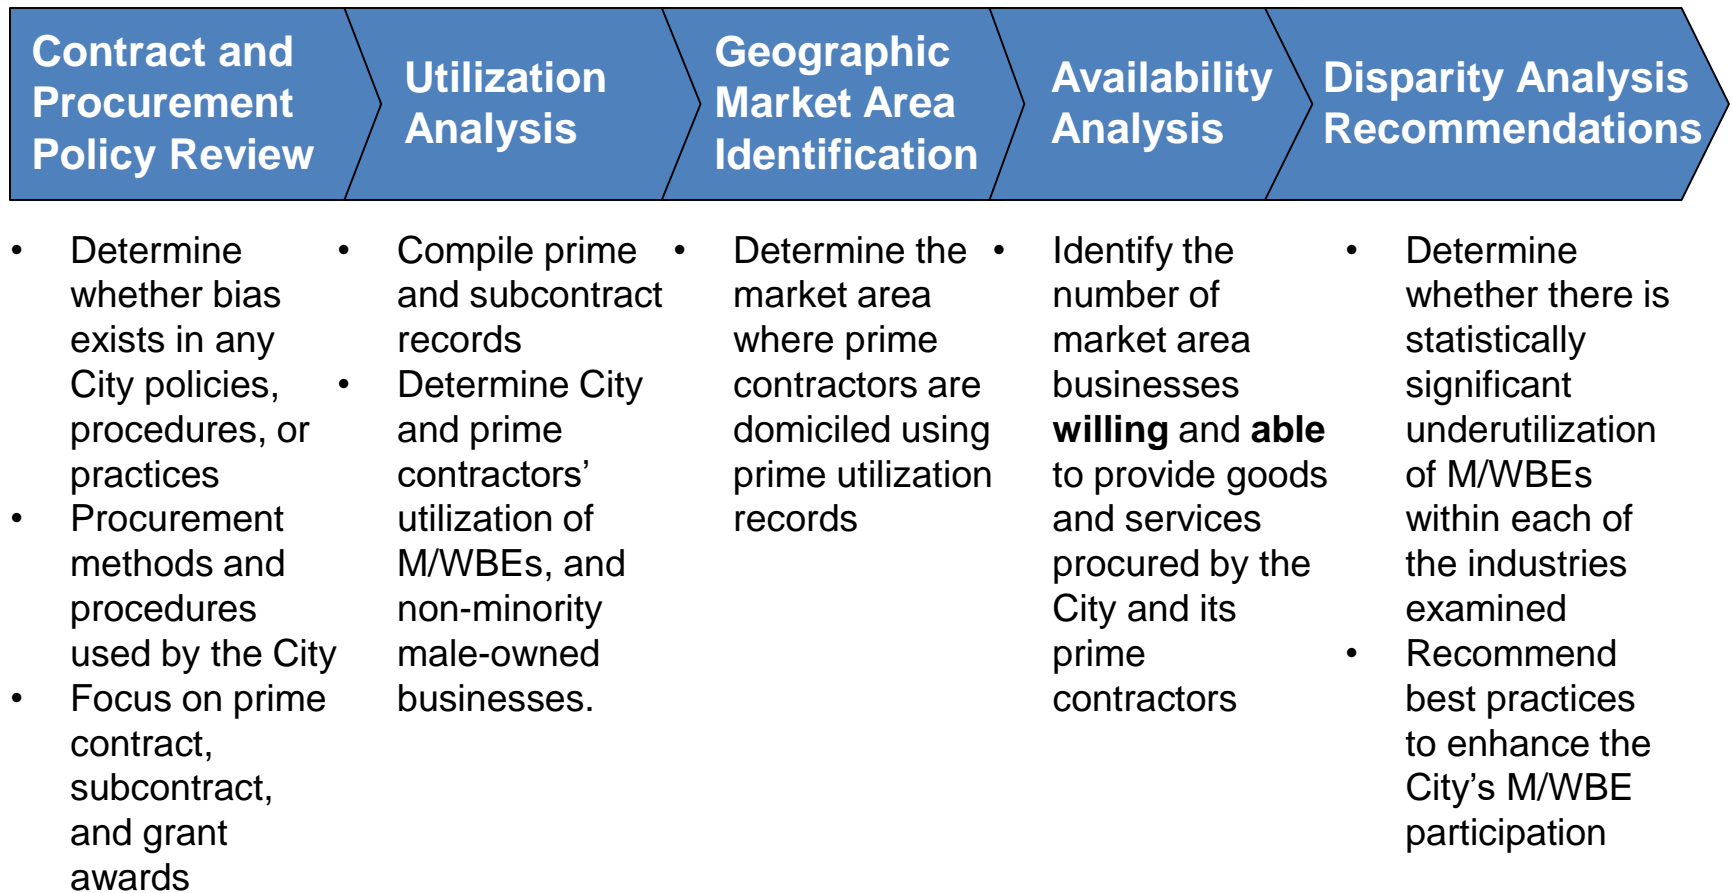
Contract and Procurement Policy Review

- Determine whether bias exists in any City policies, procedures, or practices
- Procurement methods and procedures used by the City
- Focus on prime contract, subcontract, and grant awards

Utilization Analysis

- Compile prime and subcontract records
- Determine City and prime contractors' utilization of M/WBEs, and non-minority male-owned businesses.

Geographic Market Area Identification

- Determine the market area where prime contractors are domiciled using prime utilization records

Availability Analysis

- Identify the number of market area businesses **willing** and **able** to provide goods and services procured by the City and its prime contractors

Disparity Analysis Recommendations

- Determine whether there is statistically significant underutilization of M/WBEs within each of the industries examined
- Recommend best practices to enhance the City's M/WBE participation